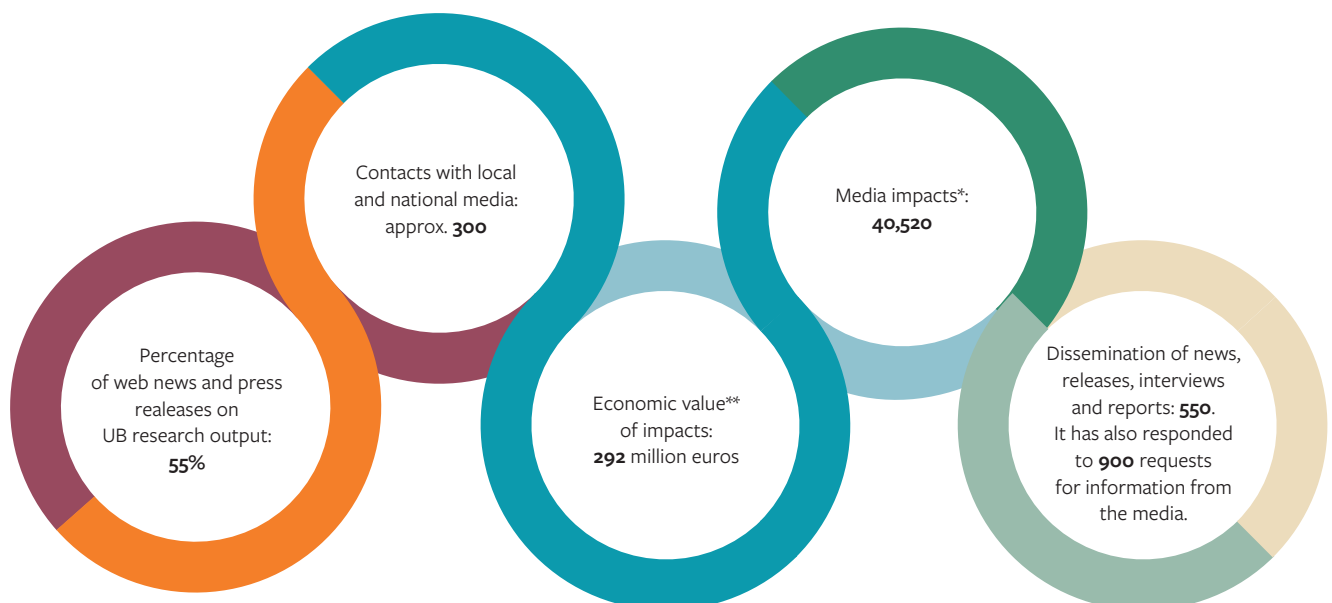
Contacts with local and national media: approx. **300**

Media impacts*: **40,520**

Percentage of web news and press realeases on UB research output: **55%**

Economic value** of impacts: **292** million euros

Dissemination of news, releases, interviews and reports: **550**. It has also responded to **900** requests for information from the media.